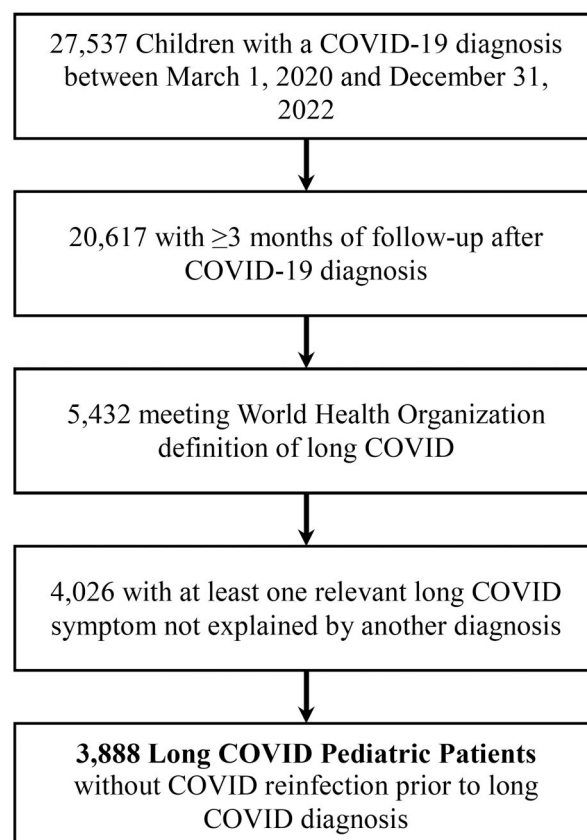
27,537 Children with a COVID-19 diagnosis between March 1, 2020 and December 31, 2022

20,617 with $\geq$3 months of follow-up after COVID-19 diagnosis

5,432 meeting World Health Organization definition of long COVID

4,026 with at least one relevant long COVID symptom not explained by another diagnosis

**3,888 Long COVID Pediatric Patients** without COVID reinfection prior to long COVID diagnosis